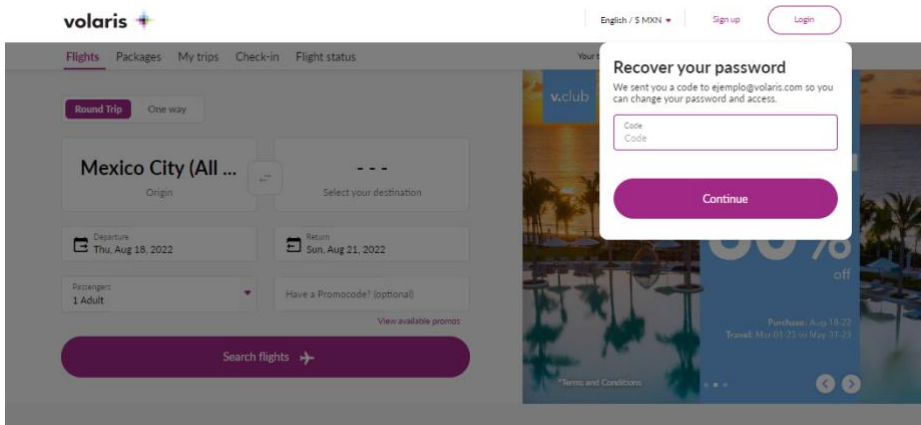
volaris

English / $ MXN

Sign up

Login

Flights Packages My trips Check-in Flight status

Your t

Round Trip One way

Mexico City (All ...
Origin

- - -
Select your destination

Departure
Thu, Aug 18, 2022

Return
Sun, Aug 21, 2022

Passengers
1 Adult

Have a Promocode? (optional)

View available promos

Search flights

v.club

Recover your password

We sent you a code to ejemplo@volaris.com so you can change your password and access.

Code
Code

Continue

off

Purchase: Aug 18-22
Travel: Mar 01-23 to May 31-23

*Terms and Conditions